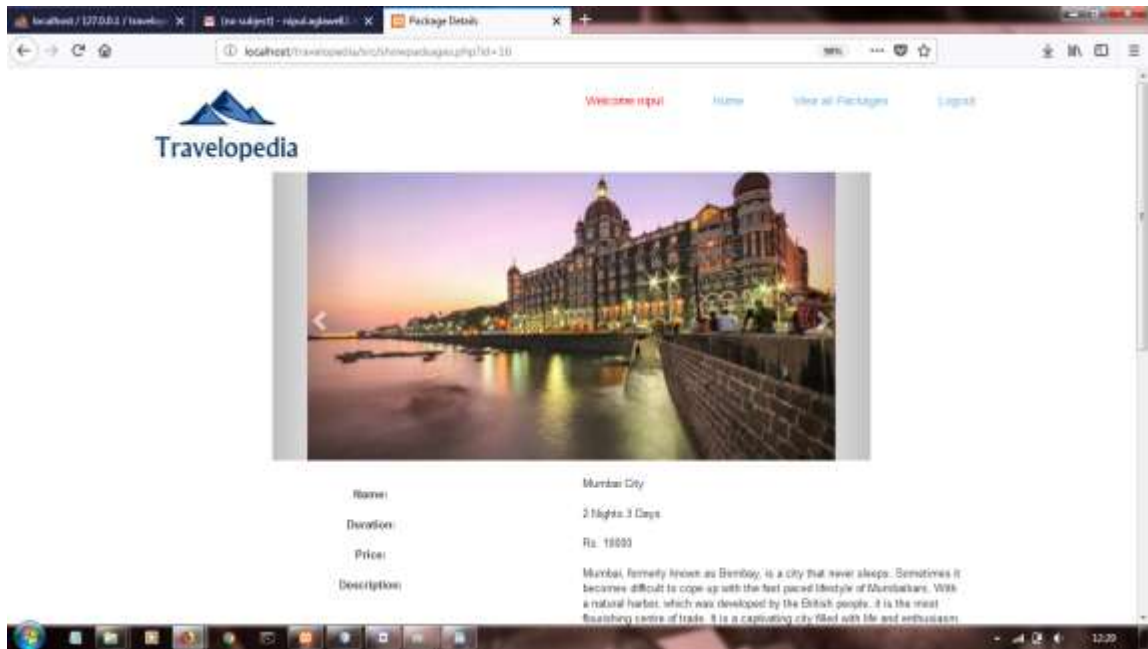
localhost / 127.0.0.1 / travelo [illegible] ×
(no subject) - nipul.agdowell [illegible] ×
Package Details ×

localhost/travelopedia/src/showpackages.php?id=10

90%

Travelopedia

Welcome nipul
Home
View all Packages
Logout

Name:
Mumbai City

Duration:
2 Nights 3 Days

Price:
Rs. 10000

Description:
Mumbai, formerly known as Bombay, is a city that never sleeps. Sometimes it becomes difficult to cope up with the fast paced lifestyle of Mumbaikars. With a natural harbor, which was developed by the British people, it is the most flourishing centre of trade. It is a captivating city filled with life and enthusiasm.

12:20